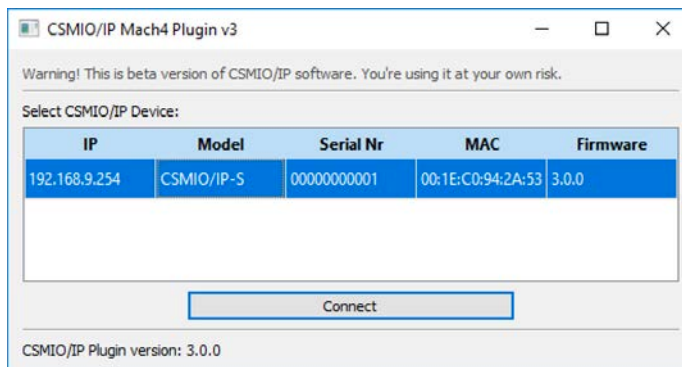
CSMIO/IP Mach4 Plugin v3

Warning! This is beta version of CSMIO/IP software. You're using it at your own risk.

Select CSMIO/IP Device:

| IP | Model | Serial Nr | MAC | Firmware |
|---|---|---|---|---|
| 192.168.9.254 | CSMIO/IP-S | 00000000001 | 00:1E:C0:94:2A:53 | 3.0.0 |

Connect

CSMIO/IP Plugin version: 3.0.0